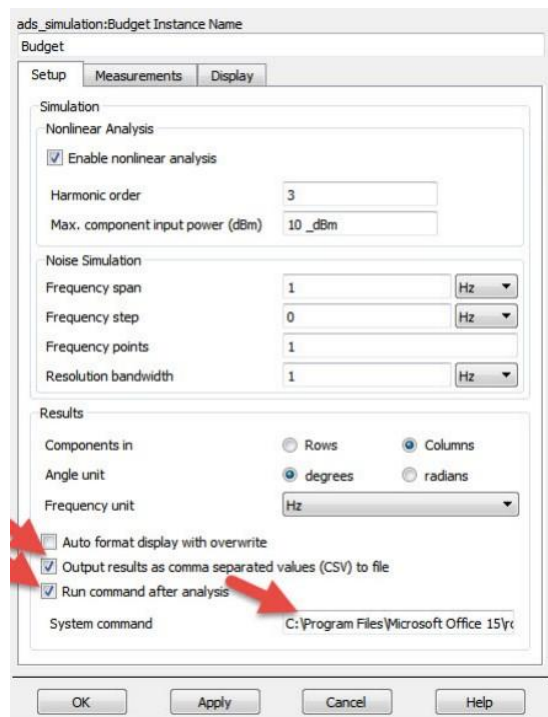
ads_simulation:Budget Instance Name

Budget

Setup | Measurements | Display

Simulation

Nonlinear Analysis

Enable nonlinear analysis

Harmonic order | 3

Max. component input power (dBm) | 10 _dBm

Noise Simulation

Frequency span | 1 | Hz

Frequency step | 0 | Hz

Frequency points | 1

Resolution bandwidth | 1 | Hz

Results

Components in | Rows | Columns

Angle unit | degrees | radians

Frequency unit | Hz

Auto format display with overwrite

Output results as comma separated values (CSV) to file

Run command after analysis

System command | C:\Program Files\Microsoft Office 15\r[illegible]

OK | Apply | Cancel | Help